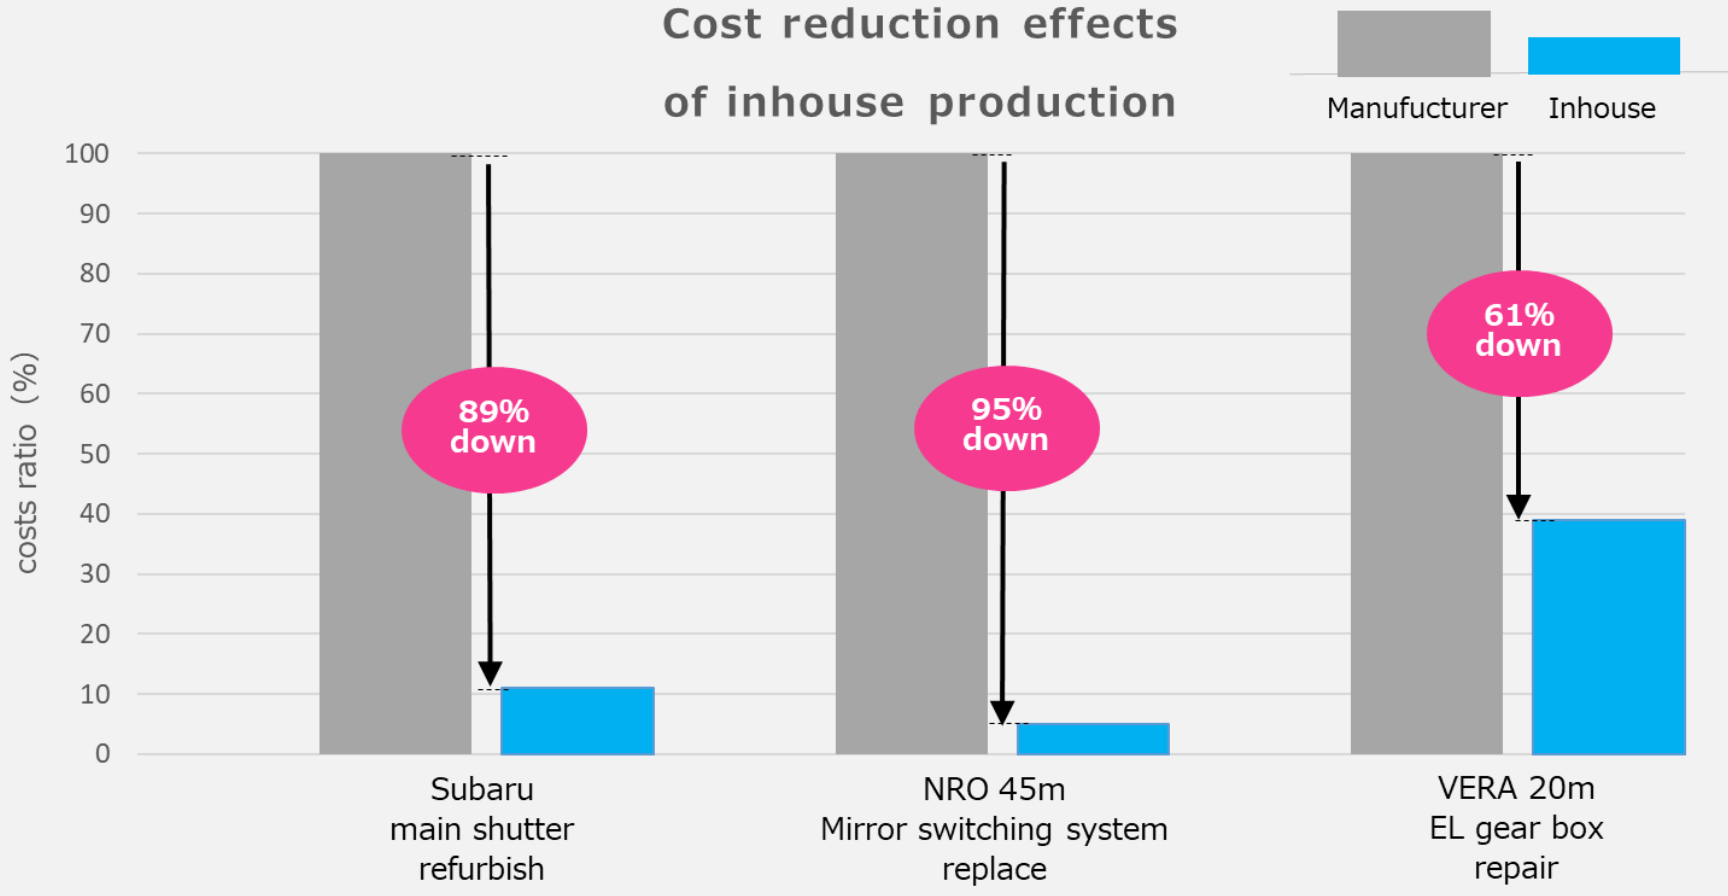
Cost reduction effects of inhouse production

Manufucturer Inhouse

costs ratio (%)

100
90
80
70
60
50
40
30
20
10
0

89% down

95% down

61% down

Subaru main shutter refurbish

NRO 45m Mirror switching system replace

VERA 20m EL gear box repair